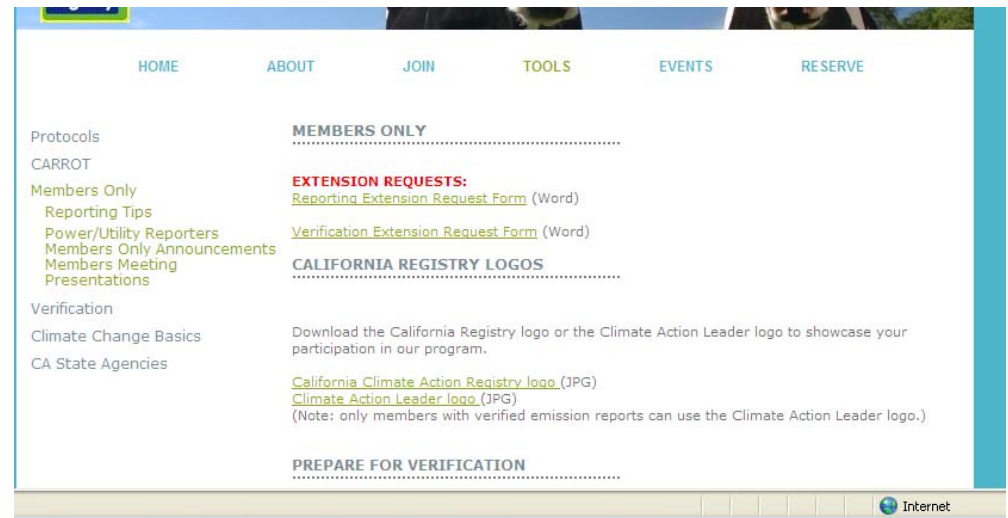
HOME ABOUT JOIN TOOLS EVENTS RESERVE

Protocols
CARROT
Members Only
Reporting Tips
Power/Utility Reporters
Members Only Announcements
Members Meeting Presentations
Verification
Climate Change Basics
CA State Agencies

MEMBERS ONLY

EXTENSION REQUESTS:
Reporting Extension Request Form (Word)

Verification Extension Request Form (Word)

CALIFORNIA REGISTRY LOGOS

Download the California Registry logo or the Climate Action Leader logo to showcase your participation in our program.

California Climate Action Registry logo (JPG)
Climate Action Leader logo (JPG)
(Note: only members with verified emission reports can use the Climate Action Leader logo.)

PREPARE FOR VERIFICATION

Internet